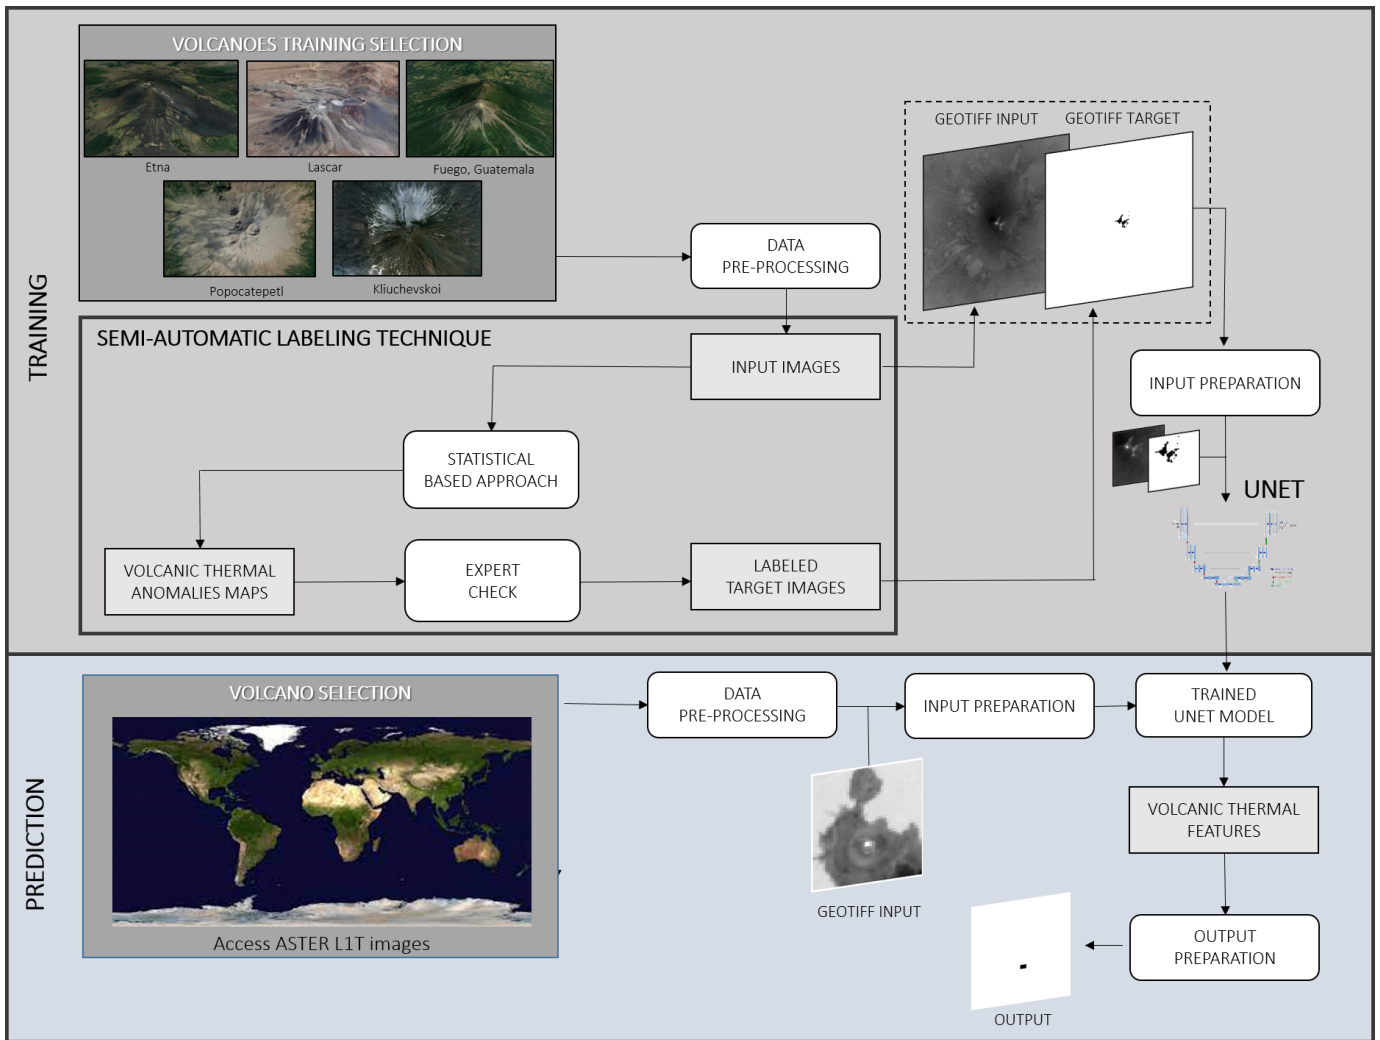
TRAINING

VOLCANOES TRAINING SELECTION

Etna

Lascar

Fuego, Guatemala

Popocatepetl

Kliuchevskoi

DATA PRE-PROCESSING

GEOTIFF INPUT

GEOTIFF TARGET

SEMI-AUTOMATIC LABELING TECHNIQUE

INPUT IMAGES

INPUT PREPARATION

STATISTICAL BASED APPROACH

UNET

VOLCANIC THERMAL ANOMALIES MAPS

EXPERT CHECK

LABELED TARGET IMAGES

PREDICTION

VOLCANO SELECTION

Access ASTER L1T images

DATA PRE-PROCESSING

INPUT PREPARATION

TRAINED UNET MODEL

GEOTIFF INPUT

VOLCANIC THERMAL FEATURES

OUTPUT PREPARATION

OUTPUT